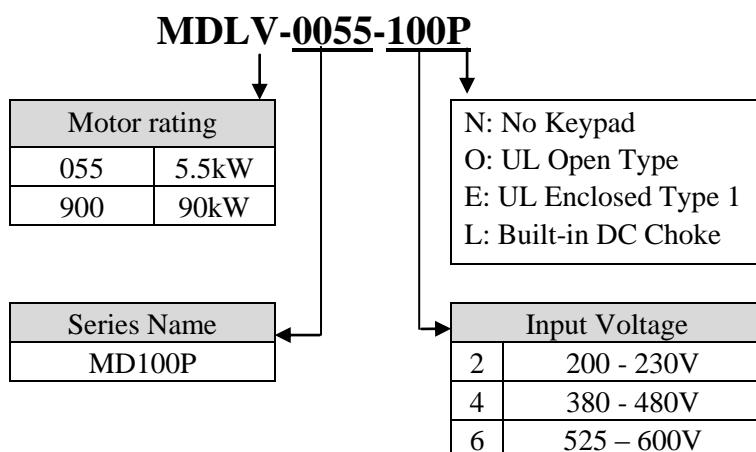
MDLV-0055-100P

| Motor rating | |
|---|---|
| 055 | 5.5kW |
| 900 | 90kW |

N: No Keypad
O: UL Open Type
E: UL Enclosed Type 1
L: Built-in DC Choke

| Series Name |
|---|
| MD100P |

| Input Voltage | |
|---|---|
| 2 | 200 - 230V |
| 4 | 380 - 480V |
| 6 | 525 – 600V |